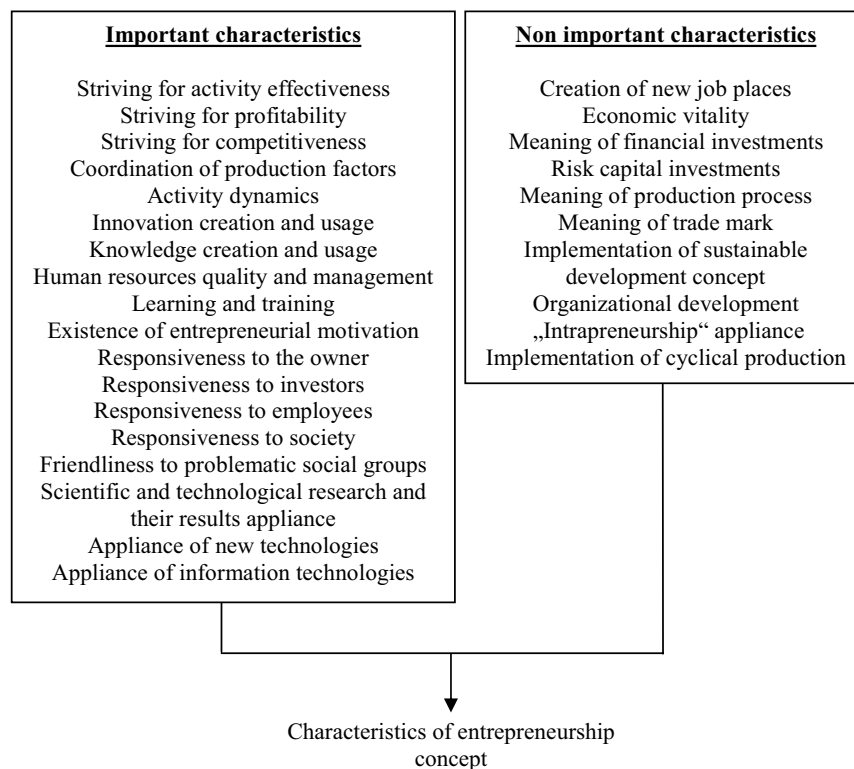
Important characteristics

Striving for activity effectiveness
Striving for profitability
Striving for competitiveness
Coordination of production factors
Activity dynamics
Innovation creation and usage
Knowledge creation and usage
Human resources quality and management
Learning and training
Existence of entrepreneurial motivation
Responsiveness to the owner
Responsiveness to investors
Responsiveness to employees
Responsiveness to society
Friendliness to problematic social groups
Scientific and technological research and their results appliance
Appliance of new technologies
Appliance of information technologies

Non important characteristics

Creation of new job places
Economic vitality
Meaning of financial investments
Risk capital investments
Meaning of production process
Meaning of trade mark
Implementation of sustainable development concept
Organizational development
„Intrapreneurship" appliance
Implementation of cyclical production

Characteristics of entrepreneurship concept